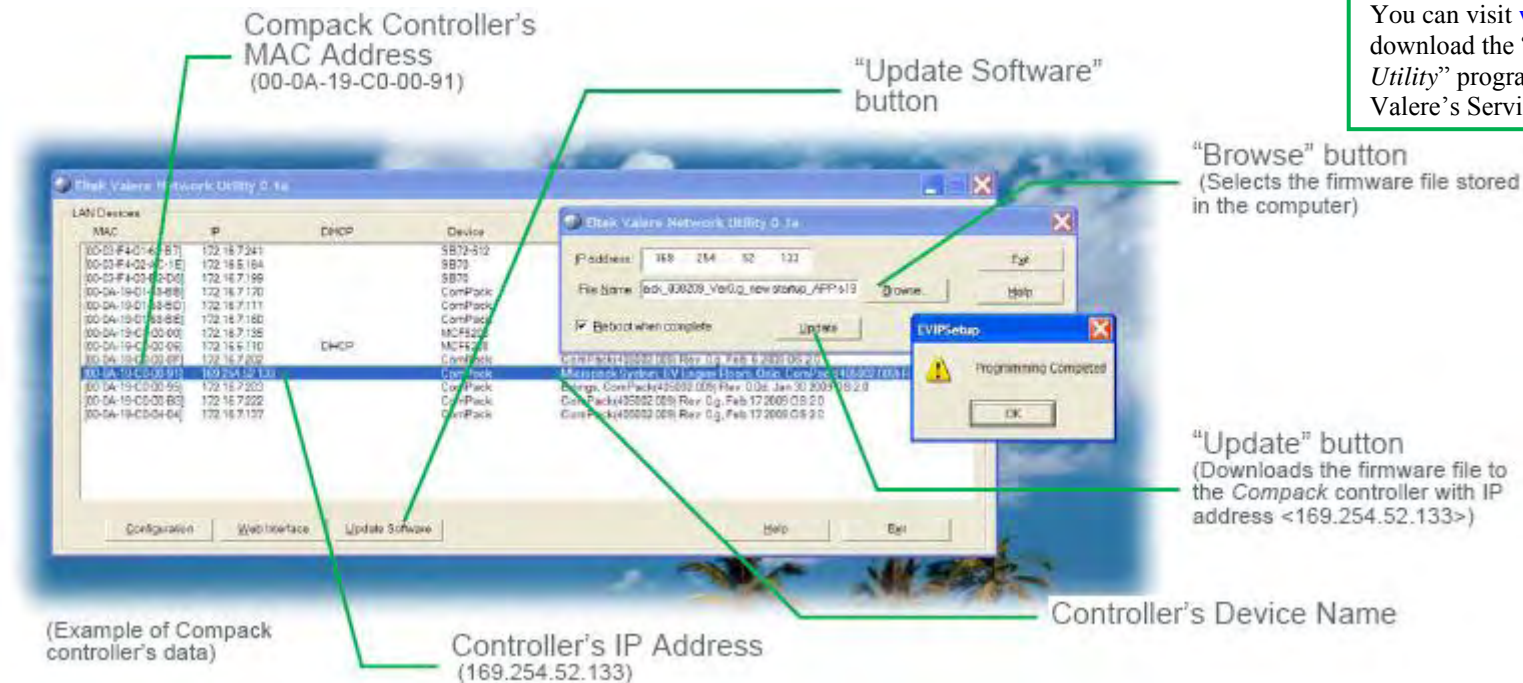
Compack Controller's MAC Address (00-0A-19-C0-00-91)

"Update Software" button

You can visit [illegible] download the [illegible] Utility" progra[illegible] Valere's Servi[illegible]

"Browse" button (Selects the firmware file stored in the computer)

Eltek Valere Network Utility 0.1a

LAN Devices

| MAC | IP | DHCP | Device |
|---|---|---|---|
| [00-03-F4-01-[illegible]] | 172.16.7.241 | | SB72-512 |
| [00-03-F4-02-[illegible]] | 172.16.5.164 | | SB70 |
| [00-03-F4-03-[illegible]] | 172.16.7.199 | | SB70 |
| [00-0A-19-01-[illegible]] | 172.16.7.170 | | ComPack |
| [00-0A-19-01-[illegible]] | 172.16.7.111 | | ComPack |
| [00-0A-19-01-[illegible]] | 172.16.7.160 | | ComPack |
| [00-0A-19-C0-00-00] | 172.16.7.135 | | MCF52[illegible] |
| [00-0A-19-C0-00-06] | 172.16.6.110 | DHCP | MCF52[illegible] |
| [00-0A-19-C0-00-8F] | 172.16.7.202 | | ComPack |
| [00-0A-19-C0-00-91] | 169.254.52.133 | | ComPack |
| [00-0A-19-C0-00-95] | 172.16.7.203 | | ComPack |
| [00-0A-19-C0-00-B3] | 172.16.7.222 | | ComPack |
| [00-0A-19-C0-04-04] | 172.16.7.137 | | ComPack |

ComPack(405002.009) Rev 0.g, Feb 4 2009 OS 2.0
Micropack System, EV Logan Room, Oslo, ComPack(405002.009) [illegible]
Eltings, ComPack(405002.009) Rev 0.0d, Jan 30 2009 OS 2.0
ComPack(405002.009) Rev 0.g, Feb 17 2009 OS 2.0
ComPack(405002.009) Rev 0.g, Feb 17 2009 OS 2.0

Configuration Web Interface Update Software Help Exit

Eltek Valere Network Utility 0.1a

IP address: 169 254 52 133
File Name: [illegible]_030209_Ver0.g_new startup_APP.s19 Browse...
Exit
Help
☑ Reboot when complete Update

EVIPSetup
Programming Completed
OK

"Update" button (Downloads the firmware file to the Compack controller with IP address <169.254.52.133>)

Controller's Device Name

(Example of Compack controller's data)

Controller's IP Address (169.254.52.133)